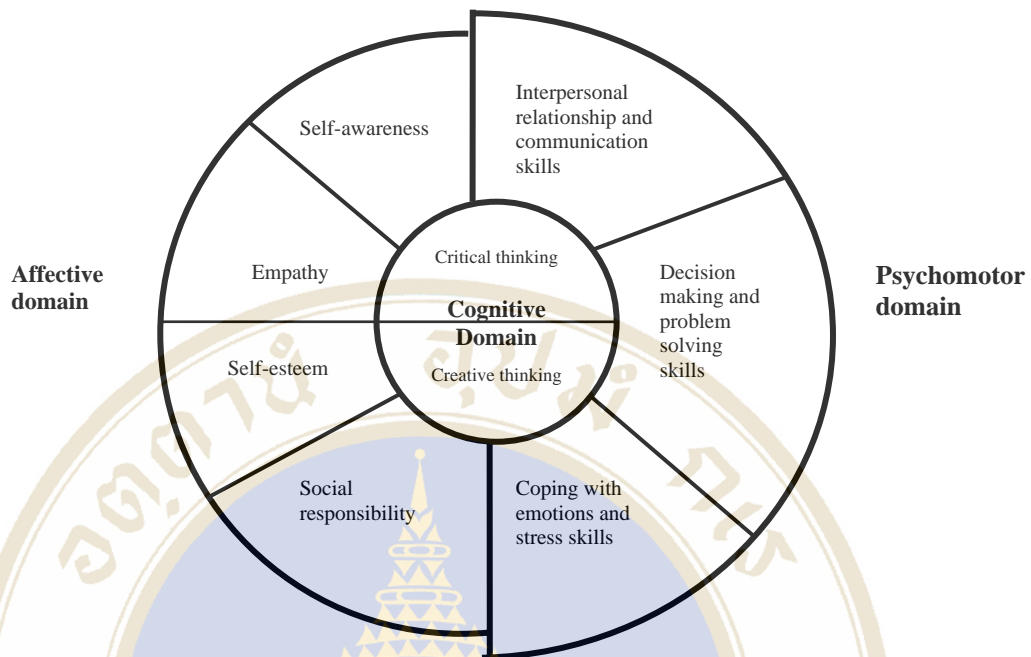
Affective domain

Self-awareness

Empathy

Self-esteem

Social responsibility

Interpersonal relationship and communication skills

Critical thinking

Cognitive Domain

Creative thinking

Decision making and problem solving skills

Coping with emotions and stress skills

Psychomotor domain